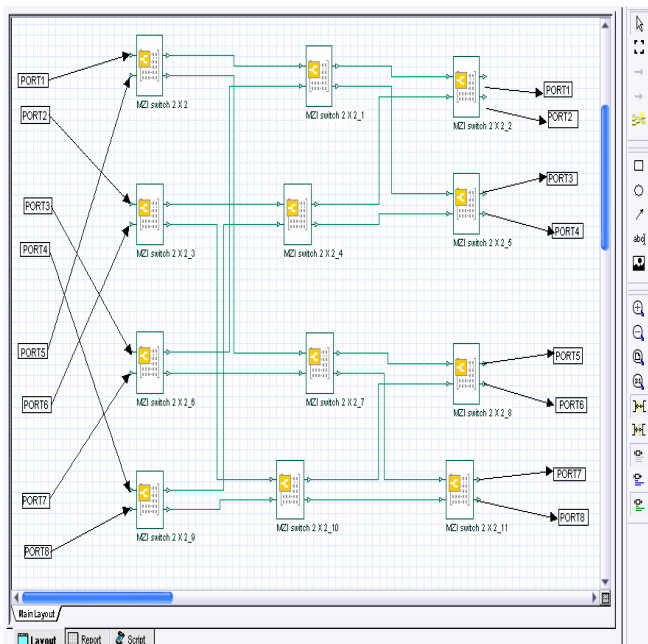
PORT1
PORT2
PORT3
PORT4
PORT5
PORT6
PORT7
PORT8

MZI switch 2 X 2
MZI switch 2 X 2_1
MZI switch 2 X 2_2
MZI switch 2 X 2_3
MZI switch 2 X 2_4
MZI switch 2 X 2_5
MZI switch 2 X 2_6
MZI switch 2 X 2_7
MZI switch 2 X 2_8
MZI switch 2 X 2_9
MZI switch 2 X 2_10
MZI switch 2 X 2_11

PORT1
PORT2
PORT3
PORT4
PORT5
PORT6
PORT7
PORT8

abc

Main Layout

Layout
Report
Script